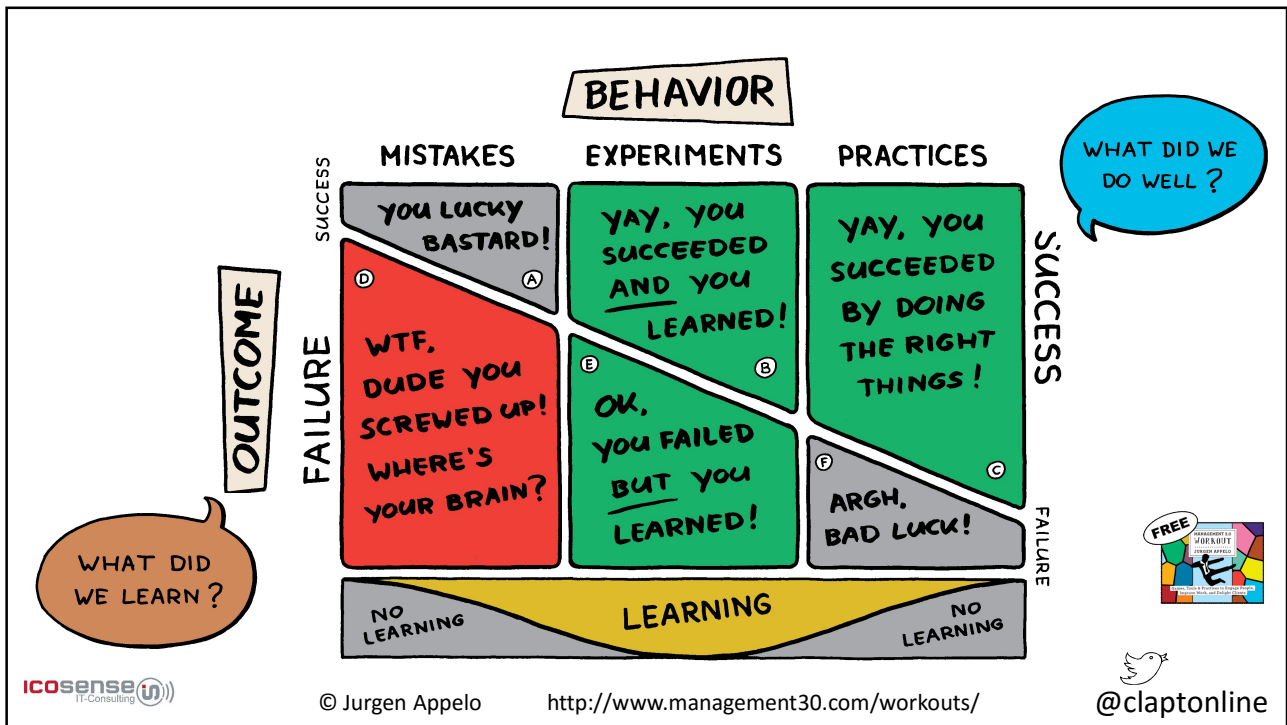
BEHAVIOR

MISTAKES

EXPERIMENTS

PRACTICES

WHAT DID WE DO WELL ?

SUCCESS

OUTCOME

FAILURE

YOU LUCKY BASTARD! (A)

YAY, YOU SUCCEEDED AND YOU LEARNED! (B)

YAY, YOU SUCCEEDED BY DOING THE RIGHT THINGS! (C)

SUCCESS

(D) WTF, DUDE YOU SCREWED UP! WHERE'S YOUR BRAIN?

(E) OK, YOU FAILED BUT YOU LEARNED!

(F) ARGH, BAD LUCK!

FAILURE

WHAT DID WE LEARN ?

NO LEARNING

LEARNING

NO LEARNING

FREE

MANAGEMENT 3.0 WORKOUT JURGEN APPELO

Games, Tools & Practices to Engage People, Improve Work, and Delight Clients

ICOSENSE IT-Consulting

© Jurgen Appelo

http://www.management30.com/workouts/

@claptonline